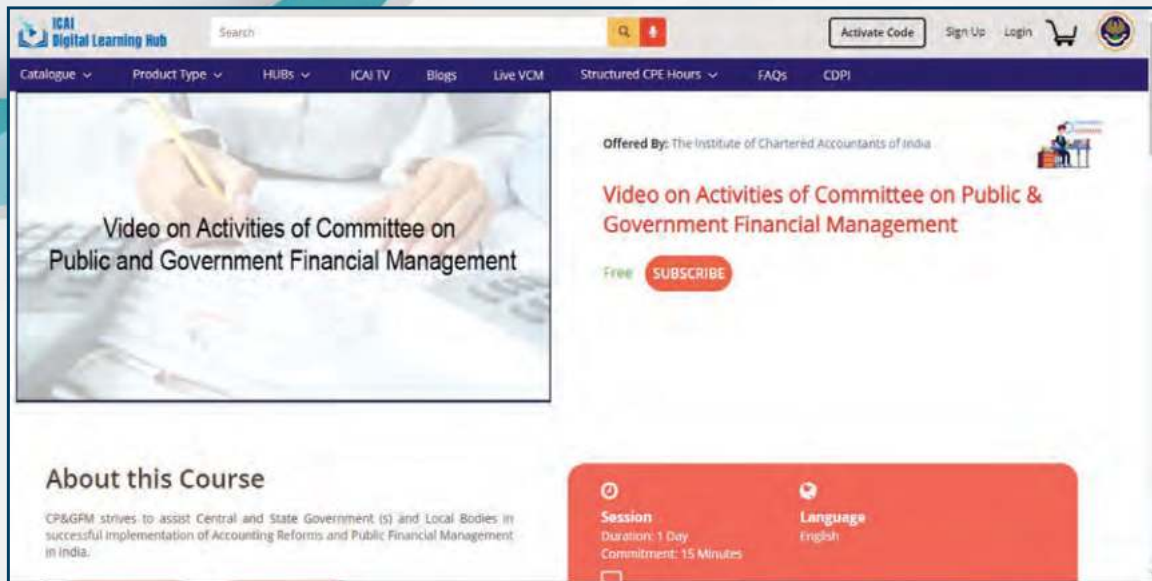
ICAI Digital Learning Hub

Search

Activate Code

Sign Up

Login

Catalogue

Product Type

HUBs

ICAI TV

Blogs

Live VCM

Structured CPE Hours

FAQs

CDPI

Video on Activities of Committee on Public and Government Financial Management

Offered By: The Institute of Chartered Accountants of India

Video on Activities of Committee on Public & Government Financial Management

Free

SUBSCRIBE

About this Course

CP&GFM strives to assist Central and State Government (s) and Local Bodies in successful implementation of Accounting Reforms and Public Financial Management in India.

Session
Duration: 1 Day
Commitment: 15 Minutes

Language
English